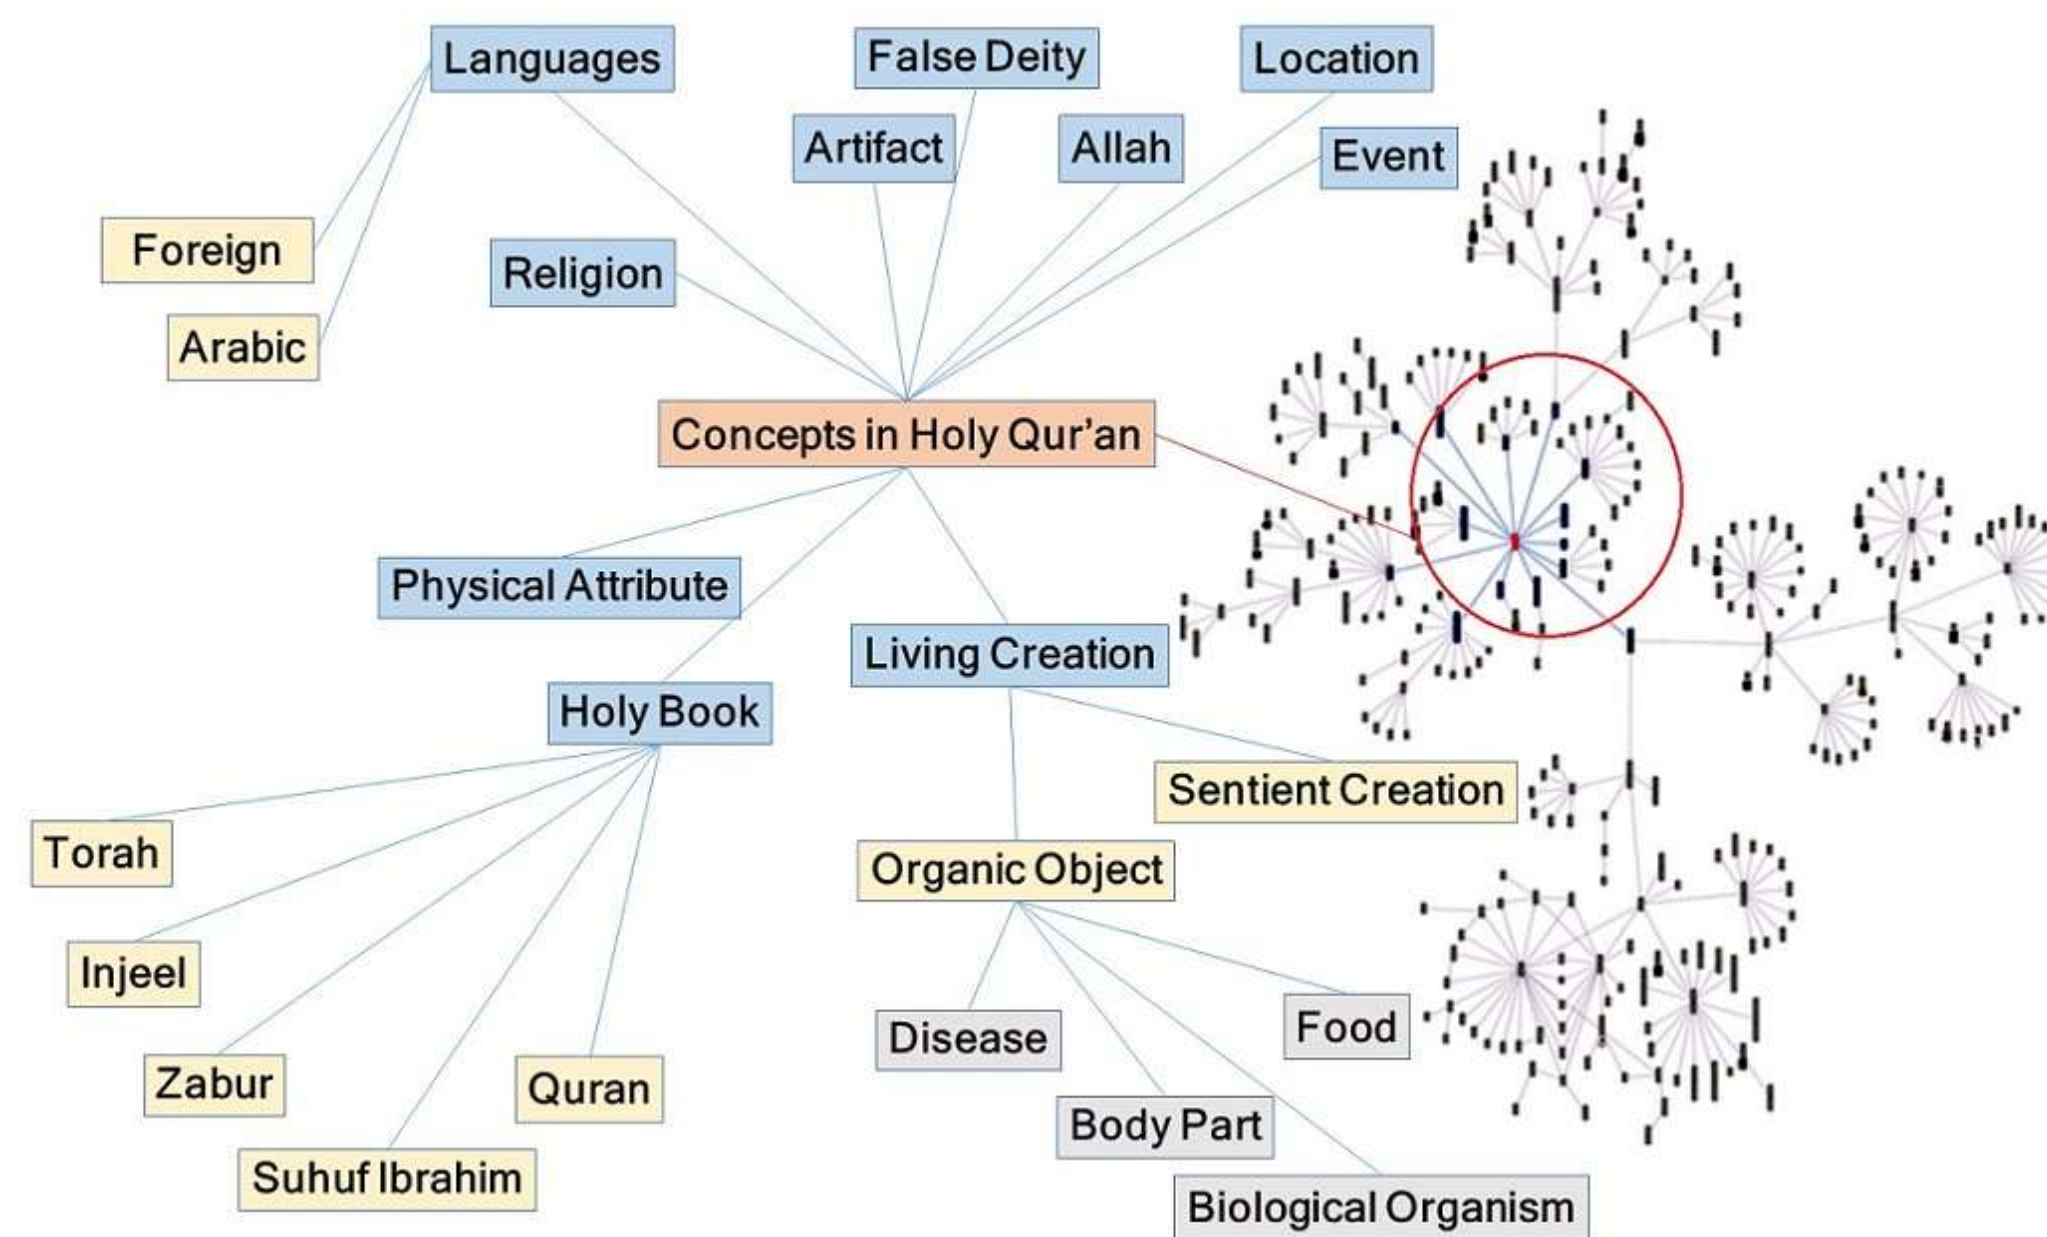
Languages

False Deity

Location

Artifact

Allah

Event

Foreign

Religion

Arabic

Concepts in Holy Qur'an

Physical Attribute

Living Creation

Holy Book

Sentient Creation

Torah

Organic Object

Injeel

Disease

Food

Zabur

Quran

Body Part

Suhuf Ibrahim

Biological Organism